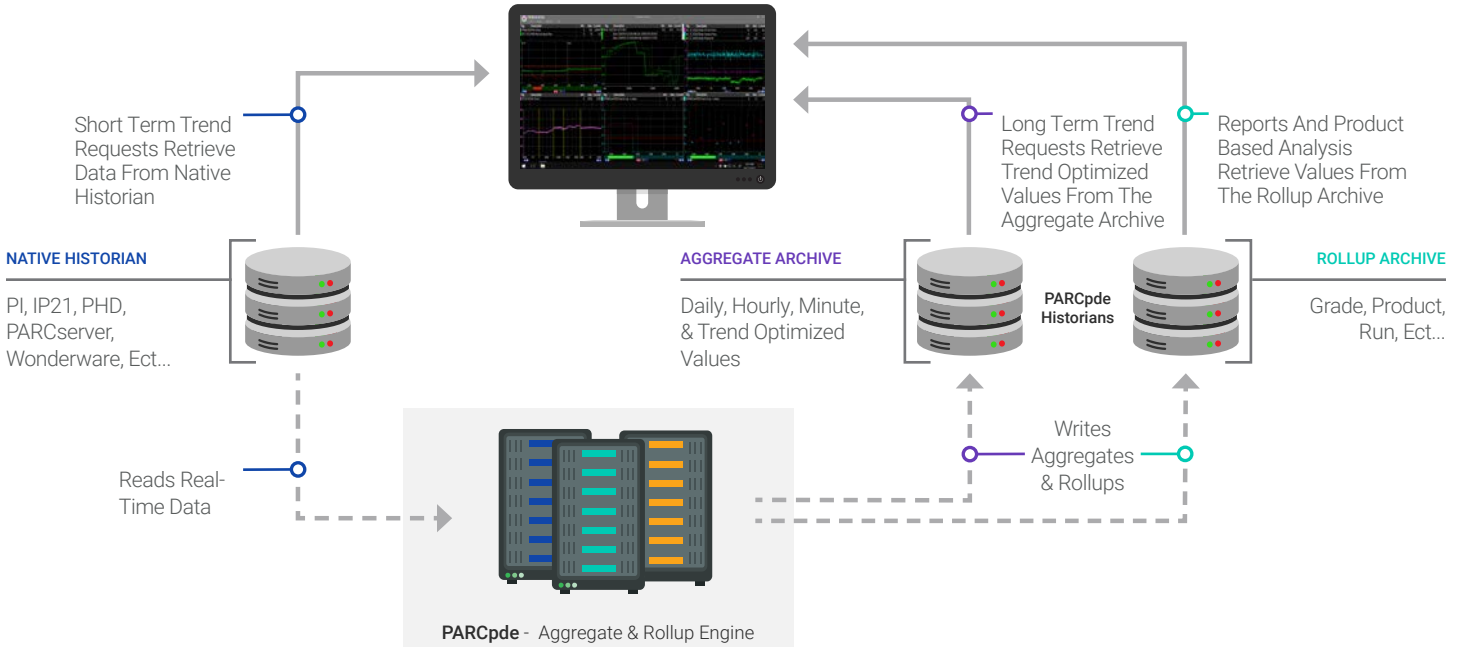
Short Term Trend Requests Retrieve Data From Native Historian

Long Term Trend Requests Retrieve Trend Optimized Values From The Aggregate Archive

Reports And Product Based Analysis Retrieve Values From The Rollup Archive

NATIVE HISTORIAN

PI, IP21, PHD, PARCserver, Wonderware, Ect...

AGGREGATE ARCHIVE

Daily, Hourly, Minute, & Trend Optimized Values

PARCpde Historians

ROLLUP ARCHIVE

Grade, Product, Run, Ect...

Reads Real-Time Data

Writes Aggregates & Rollups

PARCpde - Aggregate & Rollup Engine